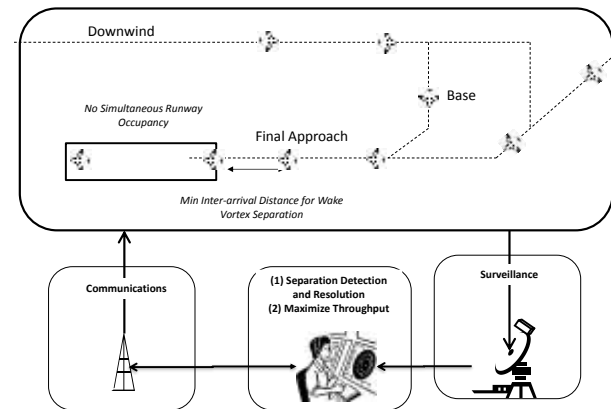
Downwind

Base

No Simultaneous Runway Occupancy

Final Approach

Min Inter-arrival Distance for Wake Vortex Separation

Communications

(1) Separation Detection and Resolution
(2) Maximize Throughput

Surveillance